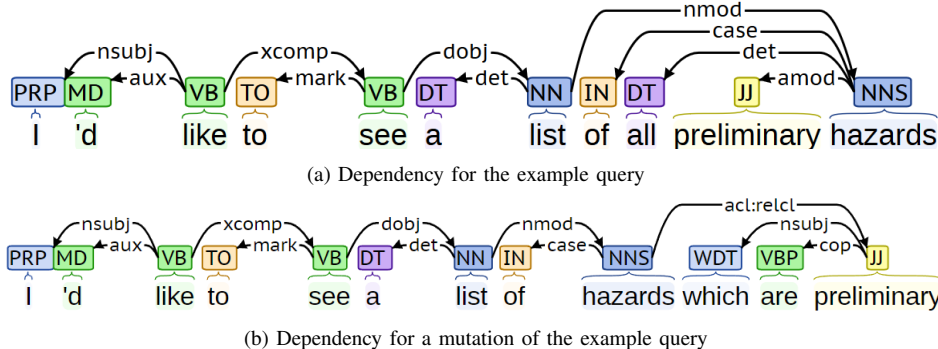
nmod
case
det
nsubj
xcomp
dobj
aux
mark
det
amod
PRP MD VB TO VB DT NN IN DT JJ NNS
I 'd like to see a list of all preliminary hazards

(a) Dependency for the example query

acl:relcl
nsubj
xcomp
dobj
nmod
nsubj
aux
mark
det
case
cop
PRP MD VB TO VB DT NN IN NNS WDT VBP JJ
I 'd like to see a list of hazards which are preliminary

(b) Dependency for a mutation of the example query